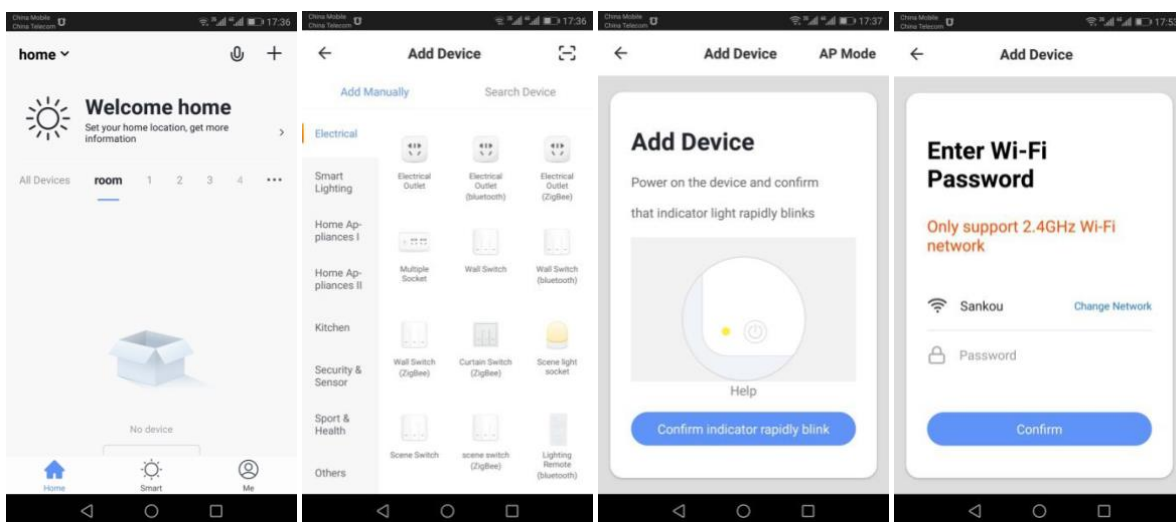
China Mobile
China Telecom
17:36

home

Welcome home
Set your home location, get more information

All Devices room 1 2 3 4 •••

No device

Home Smart Me

China Mobile
China Telecom
17:36

Add Device

Add Manually Search Device

Electrical
Smart Lighting
Home Appliances I
Home Appliances II
Kitchen
Security & Sensor
Sport & Health
Others

Electrical Outlet
Electrical Outlet (bluetooth)
Electrical Outlet (ZigBee)
Multiple Socket
Wall Switch
Wall Switch (bluetooth)
Wall Switch (ZigBee)
Curtain Switch (ZigBee)
Scene light socket
Scene Switch
scene switch (ZigBee)
Lighting Remote (bluetooth)

China Mobile
China Telecom
17:37

Add Device AP Mode

Add Device
Power on the device and confirm that indicator light rapidly blinks

Help

Confirm indicator rapidly blink

China Mobile
China Telecom
17:5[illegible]

Add Device

Enter Wi-Fi Password

Only support 2.4GHz Wi-Fi network

Sankou Change Network

Password

Confirm